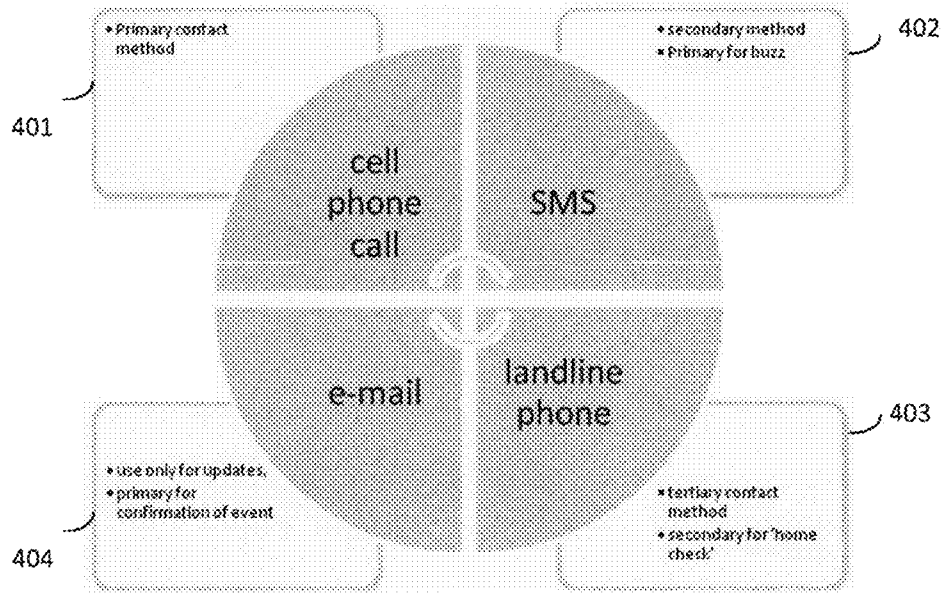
• Primary contact method

401

• secondary method
• Primary for buzz

402

cell phone call

SMS

e-mail

landline phone

403

• use only for updates,
• primary for confirmation of event

404

• tertiary contact method
• secondary for 'home check'